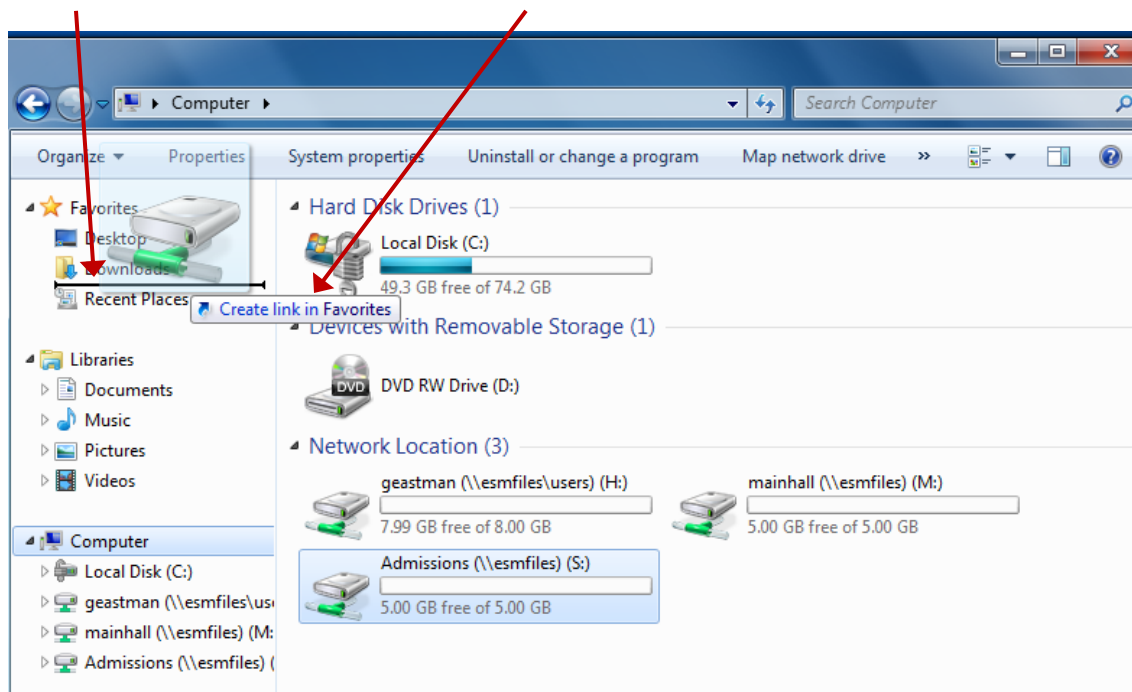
Computer

Search Computer

Organize Properties System properties Uninstall or change a program Map network drive »

Favorites
Desktop
Downloads
Recent Places

Create link in Favorites

Libraries
Documents
Music
Pictures
Videos

Computer
Local Disk (C:)
geastman (\\esmfiles\us
mainhall (\\esmfiles) (M:
Admissions (\\esmfiles) (

Hard Disk Drives (1)
Local Disk (C:)
49.3 GB free of 74.2 GB

Devices with Removable Storage (1)
DVD
DVD RW Drive (D:)

Network Location (3)
geastman (\\esmfiles\users) (H:)
7.99 GB free of 8.00 GB
mainhall (\\esmfiles) (M:)
5.00 GB free of 5.00 GB
Admissions (\\esmfiles) (S:)
5.00 GB free of 5.00 GB